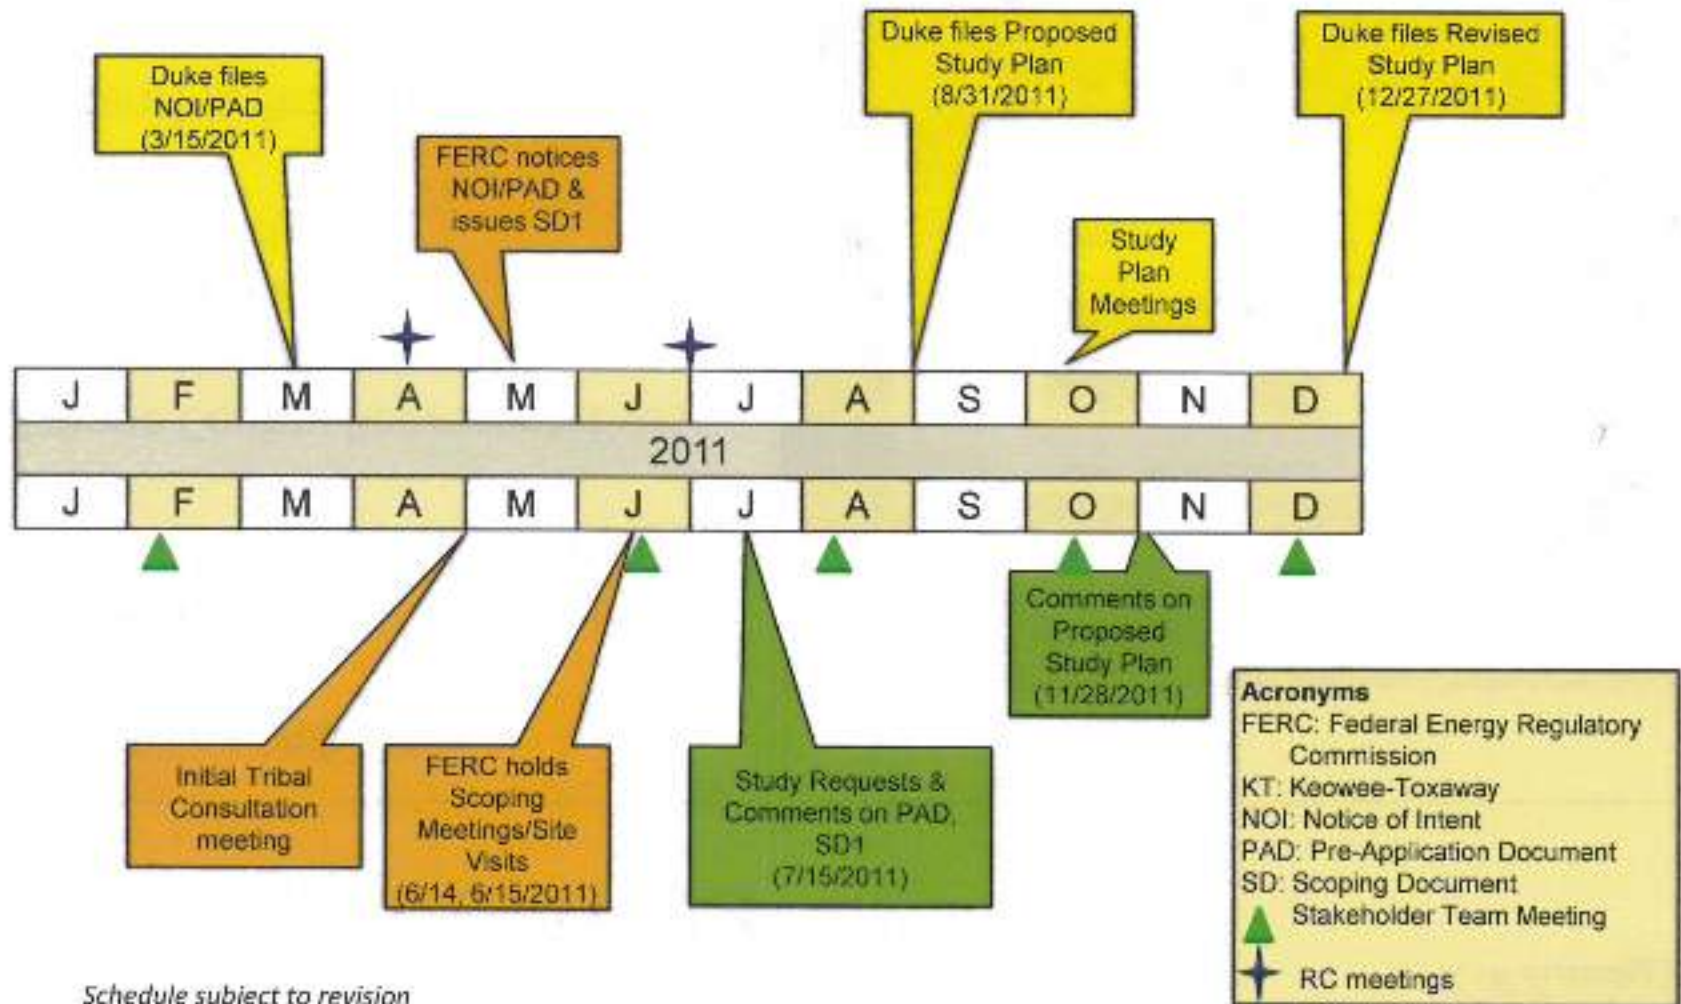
Duke files NOI/PAD (3/15/2011)

FERC notices NOI/PAD & issues SD1

Duke files Proposed Study Plan (8/31/2011)

Study Plan Meetings

Duke files Revised Study Plan (12/27/2011)

| J | F | M | A | M | J | J | A | S | O | N | D |
|---|---|---|---|---|---|---|---|---|---|---|---|

2011

| J | F | M | A | M | J | J | A | S | O | N | D |
|---|---|---|---|---|---|---|---|---|---|---|---|

Comments on Proposed Study Plan (11/28/2011)

Initial Tribal Consultation meeting

FERC holds Scoping Meetings/Site Visits (6/14, 6/15/2011)

Study Requests & Comments on PAD, SD1 (7/15/2011)

Acronyms
FERC: Federal Energy Regulatory Commission
KT: Keowee-Toxaway
NOI: Notice of Intent
PAD: Pre-Application Document
SD: Scoping Document
Stakeholder Team Meeting
RC meetings

Schedule subject to revision